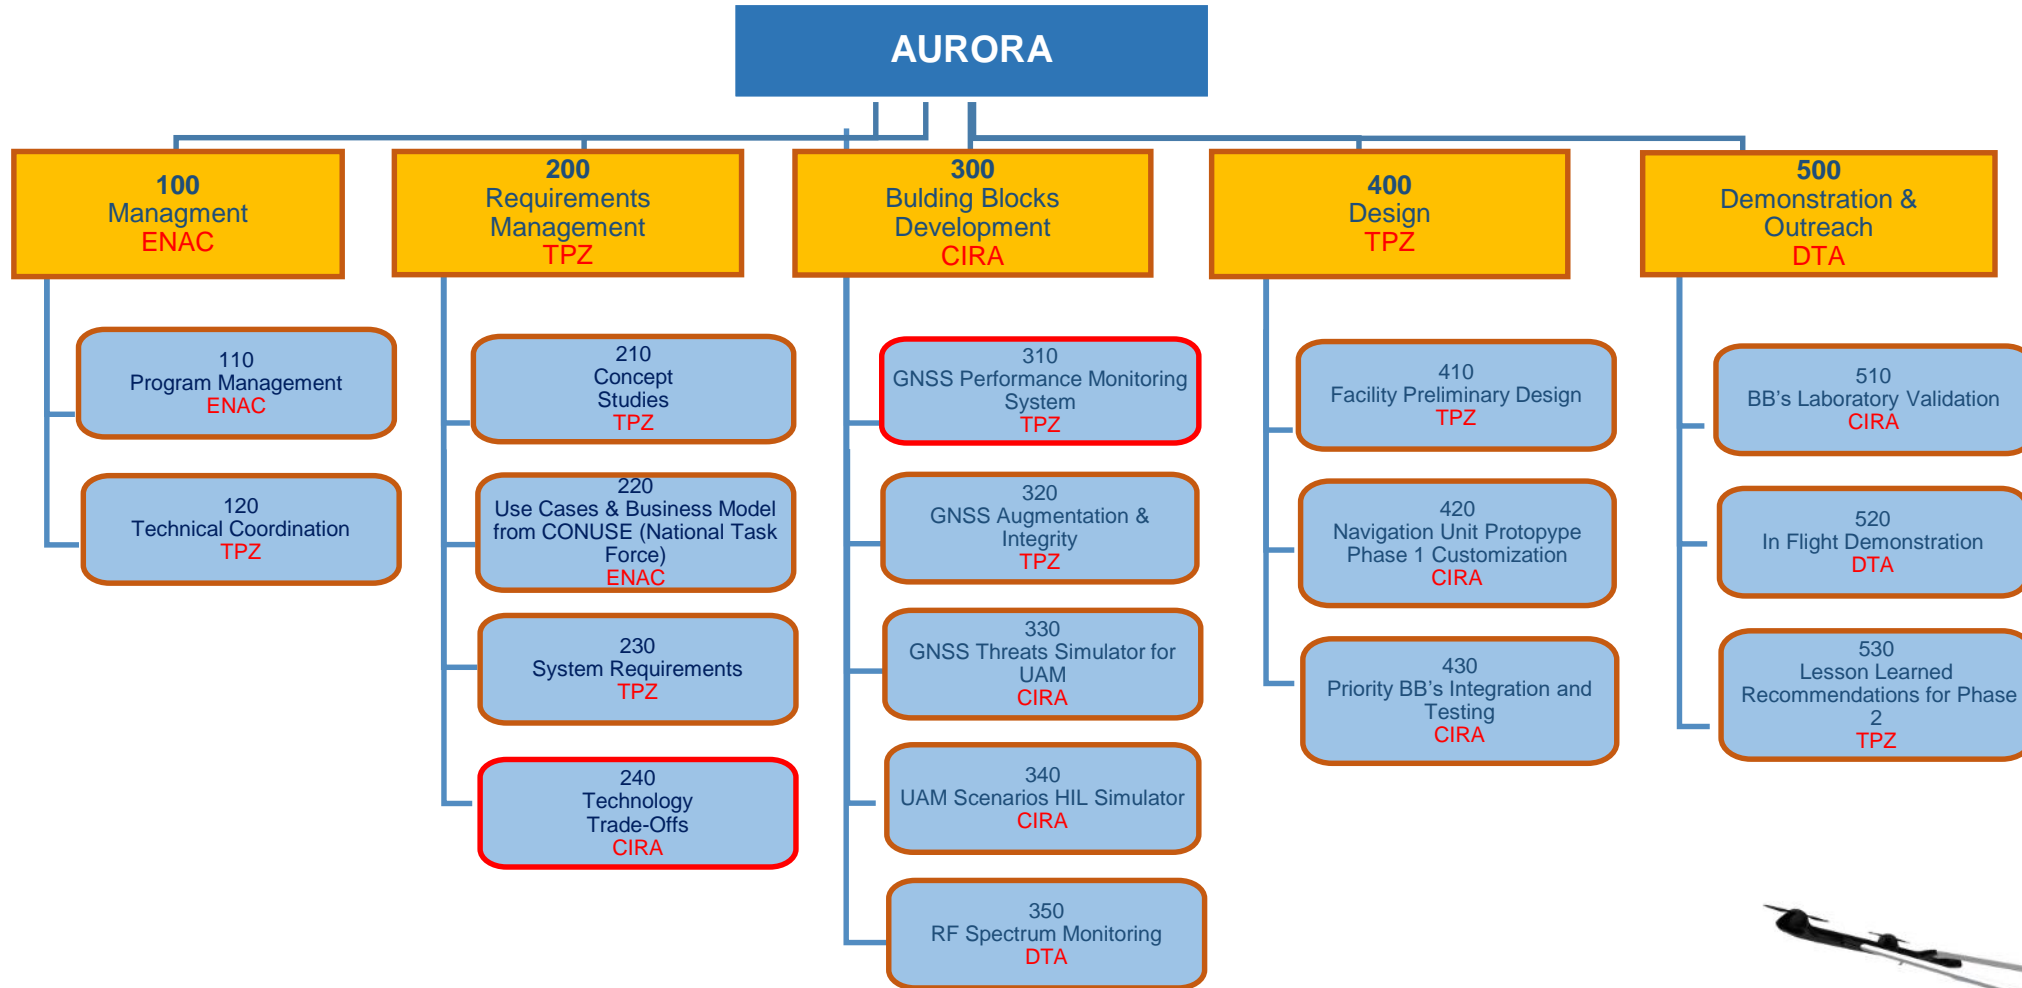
AURORA

100
Managment
ENAC

110
Program Management
ENAC

120
Technical Coordination
TPZ

200
Requirements
Management
TPZ

210
Concept
Studies
TPZ

220
Use Cases & Business Model from CONUSE (National Task Force)
ENAC

230
System Requirements
TPZ

240
Technology
Trade-Offs
CIRA

300
Bulding Blocks
Development
CIRA

310
GNSS Performance Monitoring System
TPZ

320
GNSS Augmentation & Integrity
TPZ

330
GNSS Threats Simulator for UAM
CIRA

340
UAM Scenarios HIL Simulator
CIRA

350
RF Spectrum Monitoring
DTA

400
Design
TPZ

410
Facility Preliminary Design
TPZ

420
Navigation Unit Protopype
Phase 1 Customization
CIRA

430
Priority BB's Integration and Testing
CIRA

500
Demonstration &
Outreach
DTA

510
BB's Laboratory Validation
CIRA

520
In Flight Demonstration
DTA

530
Lesson Learned
Recommendations for Phase 2
TPZ